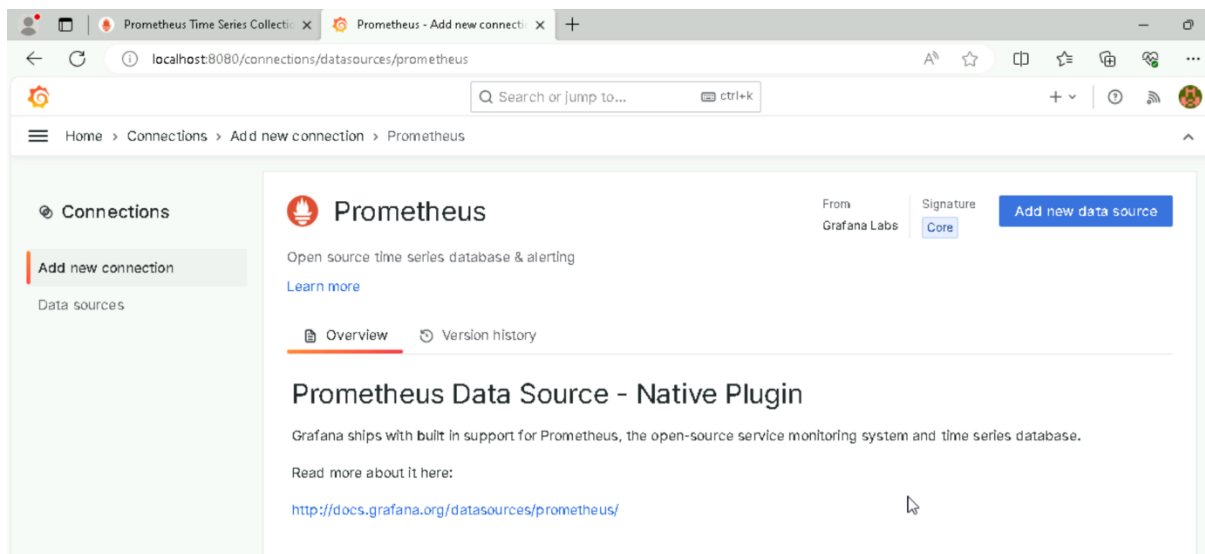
Prometheus Time Series Collectic ×

Prometheus - Add new connecti ×

+

localhost:8080/connections/datasources/prometheus

Search or jump to...

ctrl+k

+

Home › Connections › Add new connection › Prometheus

Connections

Add new connection

Data sources

Prometheus

From
Grafana Labs

Signature
Core

Add new data source

Open source time series database & alerting

Learn more

Overview

Version history

Prometheus Data Source - Native Plugin

Grafana ships with built in support for Prometheus, the open-source service monitoring system and time series database.

Read more about it here:

http://docs.grafana.org/datasources/prometheus/